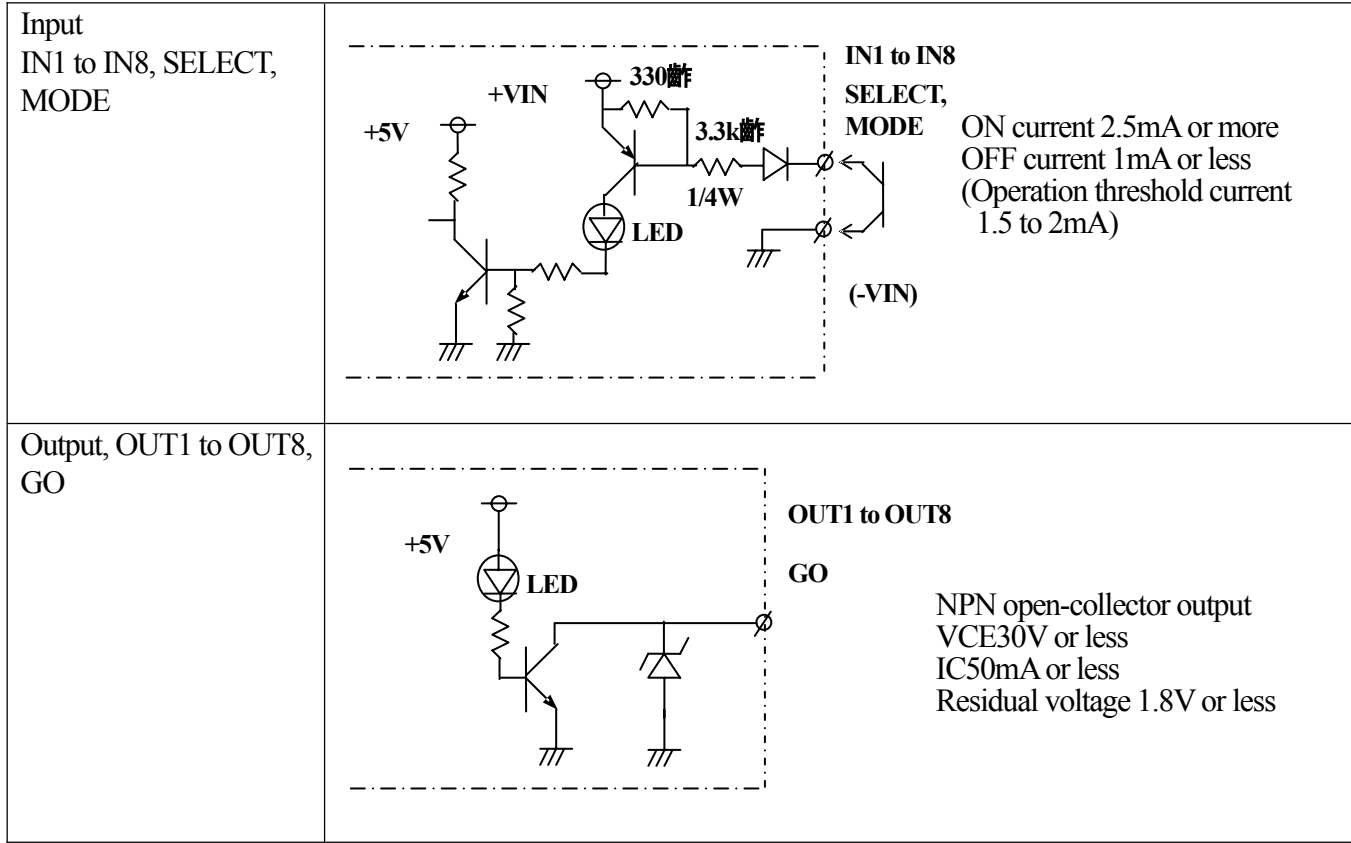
| Input IN1 to IN8, SELECT, MODE | +5V +VIN 330斷 3.3k斷 1/4W LED IN1 to IN8 SELECT, MODE (-VIN) ON current 2.5mA or more OFF current 1mA or less (Operation threshold current 1.5 to 2mA) |
|---|---|
| Output, OUT1 to OUT8, GO | +5V LED OUT1 to OUT8 GO NPN open-collector output VCE30V or less IC50mA or less Residual voltage 1.8V or less |